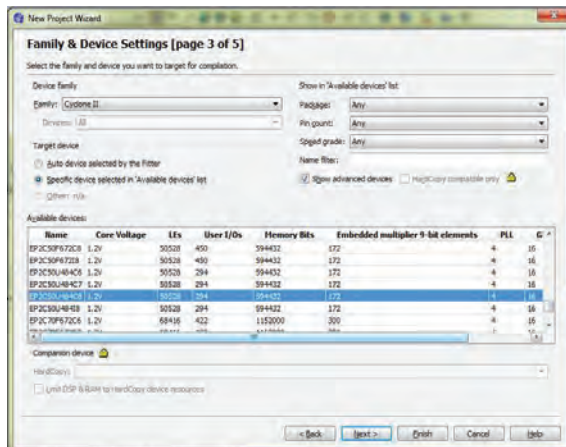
New Project Wizard

Family & Device Settings [page 3 of 5]

Select the family and device you want to target for compilation.

Device family

Family: Cyclone II

Devices: All

Target device

Auto device selected by the Fitter

Specific device selected in 'Available devices' list

Other: n/a

Show in 'Available devices' list

Package: Any

Pin count: Any

Speed grade: Any

Name filter:

Show advanced devices

HardCopy compatible only

Available devices:

| Name | Core Voltage | LEs | User I/Os | Memory Bits | Embedded multiplier 9-bit elements | PLL | G |
|---|---|---|---|---|---|---|---|
| EP2C50F672C6 | 1.2V | 50528 | 450 | 594432 | 172 | 4 | 16 |
| EP2C50F672I8 | 1.2V | 50528 | 450 | 594432 | 172 | 4 | 16 |
| EP2C50U484C6 | 1.2V | 50528 | 294 | 594432 | 172 | 4 | 16 |
| EP2C50U484C7 | 1.2V | 50528 | 294 | 594432 | 172 | 4 | 16 |
| EP2C50U484C8 | 1.2V | 50528 | 294 | 594432 | 172 | 4 | 16 |
| EP2C50U484I8 | 1.2V | 50528 | 294 | 594432 | 172 | 4 | 16 |
| EP2C70F672C6 | 1.2V | 68416 | 422 | 1152000 | 300 | 4 | 16 |

Companion device

HardCopy:

Limit DSP & RAM to HardCopy device resources

< Back | Next > | Finish | Cancel | Help